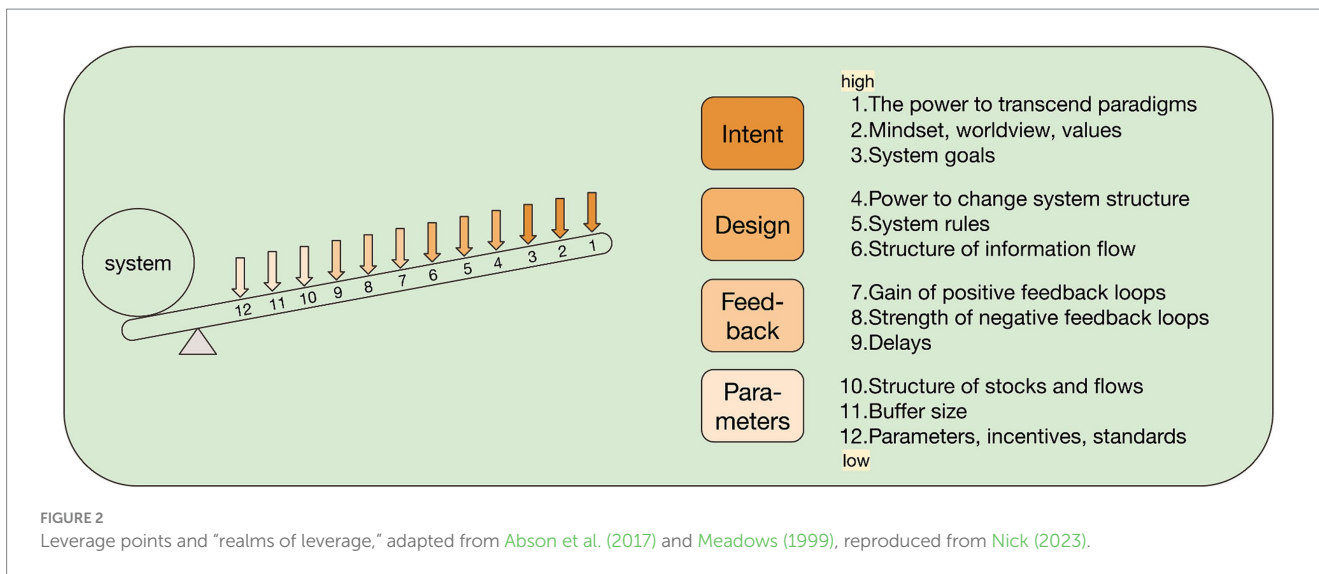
system

12 11 10 9 8 7 6 5 4 3 2 1

high

Intent
1.The power to transcend paradigms
2.Mindset, worldview, values
3.System goals

Design
4.Power to change system structure
5.System rules
6.Structure of information flow

Feedback
7.Gain of positive feedback loops
8.Strength of negative feedback loops
9.Delays

Parameters
10.Structure of stocks and flows
11.Buffer size
12.Parameters, incentives, standards

low

FIGURE 2
Leverage points and "realms of leverage," adapted from Abson et al. (2017) and Meadows (1999), reproduced from Nick (2023).